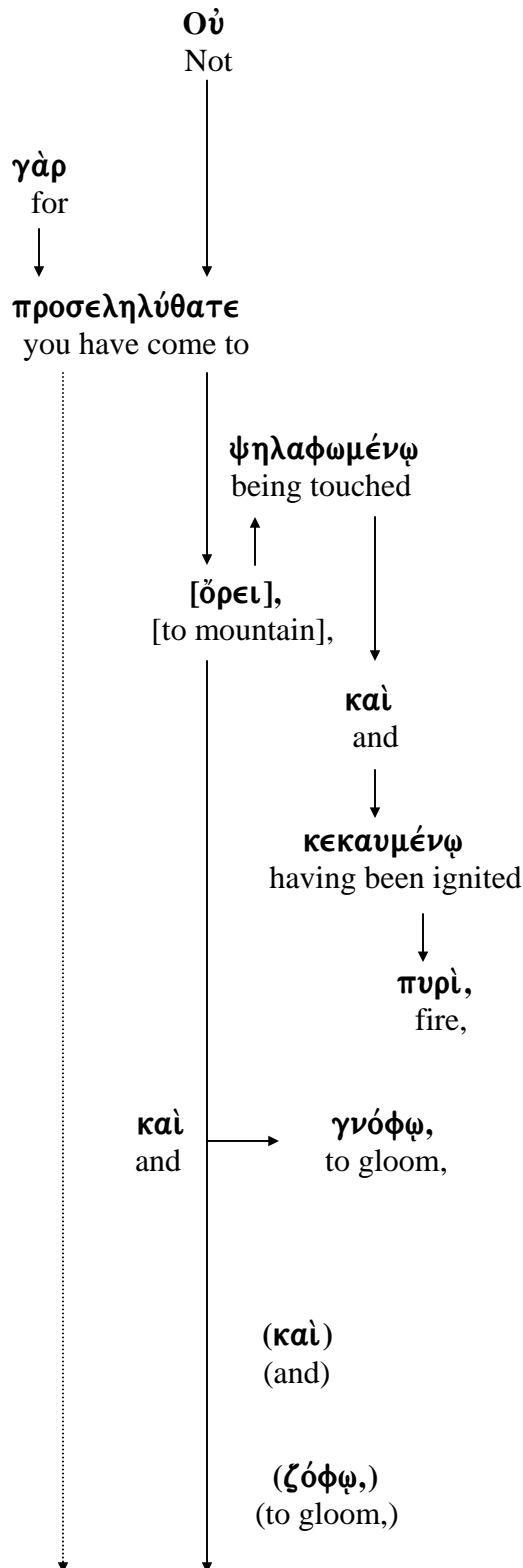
Οὐ
Not

γὰρ
for

προσεληλύθατε
you have come to

ψηλαφωμένῳ
being touched

[ὄρει],
[to mountain],

καὶ
and

κεκαυμένῳ
having been ignited

πυρὶ,
fire,

καὶ
and

γνόφῳ,
to gloom,

(καὶ)
(and)

(ζόφῳ,)
(to gloom,)